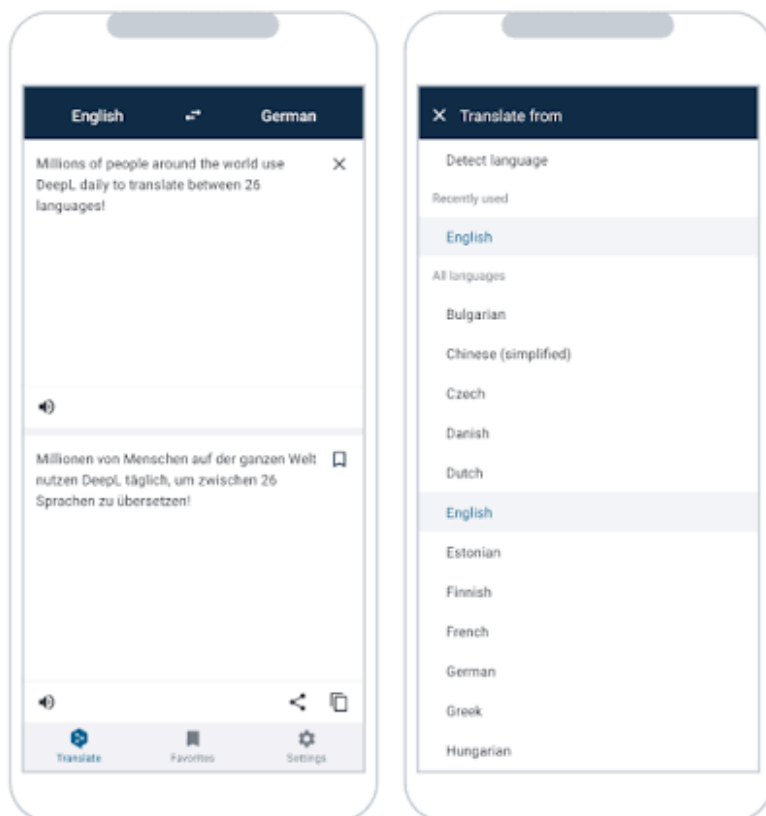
English German

Millions of people around the world use DeepL daily to translate between 26 languages!

Millionen von Menschen auf der ganzen Welt nutzen DeepL täglich, um zwischen 26 Sprachen zu übersetzen!

Translate Favorites Settings

Translate from

Detect language

Recently used

English

All languages

Bulgarian

Chinese (simplified)

Czech

Danish

Dutch

English

Estonian

Finnish

French

German

Greek

Hungarian